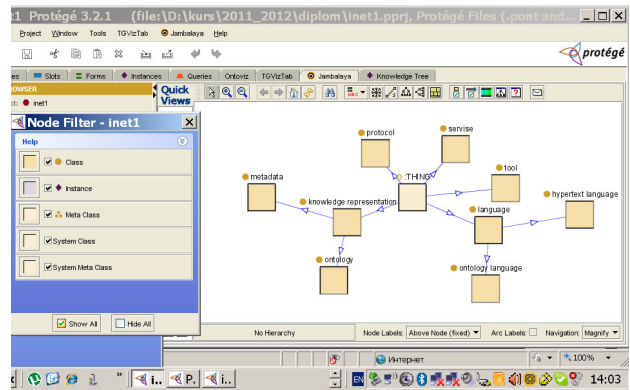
1 Protégé 3.2.1 (file:\D:\kurs\2011_2012\diplom\inet1.pprj, Protégé Files (.pont and...

Project Window Tools TGVizTab Jambalaya Help

protégé

es Slots Forms Instances Queries Ontoviz TGVizTab Jambalaya Knowledge Tree

OWSER

inet1

Quick Views

Node Filter - inet1

Help

Class

Instance

Meta Class

System Class

System Meta Class

Show All

Hide All

protocol

servise

metadata

:THING

tool

hypertext language

knowledge representation

language

ontology

ontology language

No Hierarchy

Node Labels: Above Node (fixed)

Arc Labels:

Navigation: Magnify

Интернет

100%

P.

i..

EN

14:03